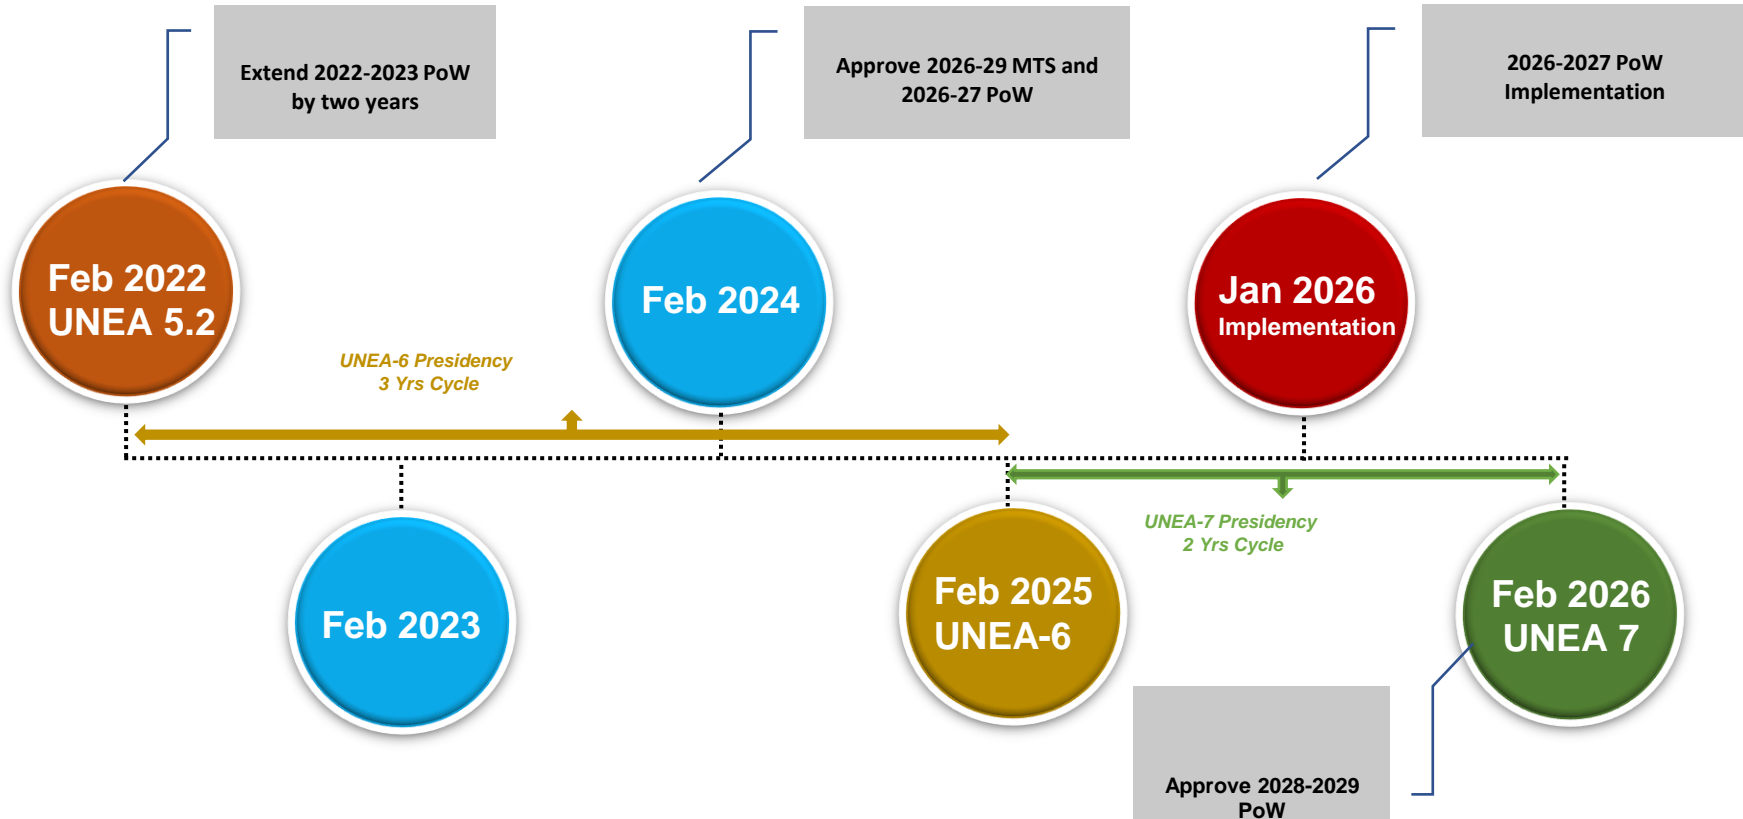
Extend 2022-2023 PoW by two years

Approve 2026-29 MTS and 2026-27 PoW

2026-2027 PoW Implementation

Feb 2022 UNEA 5.2

Feb 2024

Jan 2026 Implementation

UNEA-6 Presidency 3 Yrs Cycle

Feb 2023

Feb 2025 UNEA-6

UNEA-7 Presidency 2 Yrs Cycle

Feb 2026 UNEA 7

Approve 2028-2029 PoW